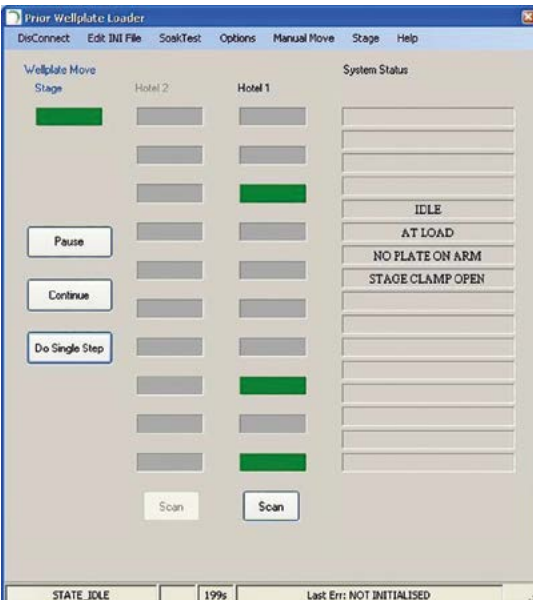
Prior Wellplate Loader

DisConnect Edit INI File SoakTest Options Manual Move Stage Help

Wellplate Move

Stage

Hotel 2

Hotel 1

System Status

IDLE

AT LOAD

NO PLATE ON ARM

STAGE CLAMP OPEN

Pause

Continue

Do Single Step

Scan

Scan

STATE_IDLE

199s

Last Err: NOT INITIALISED